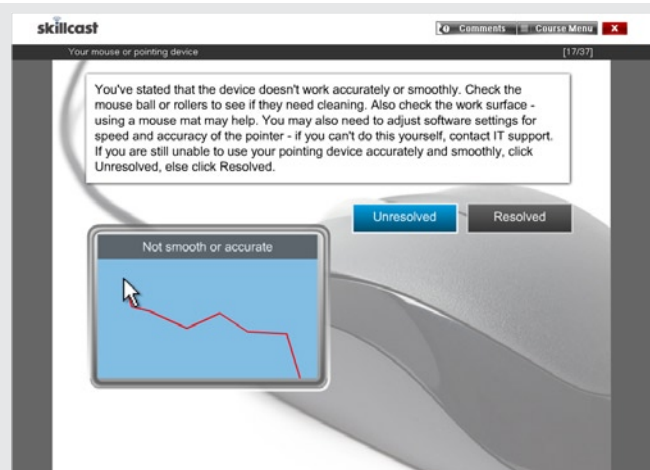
skillcast

Comments Course Menu X

Your mouse or pointing device

[17/37]

You've stated that the device doesn't work accurately or smoothly. Check the mouse ball or rollers to see if they need cleaning. Also check the work surface - using a mouse mat may help. You may also need to adjust software settings for speed and accuracy of the pointer - if you can't do this yourself, contact IT support. If you are still unable to use your pointing device accurately and smoothly, click Unresolved, else click Resolved.

Unresolved

Resolved

Not smooth or accurate